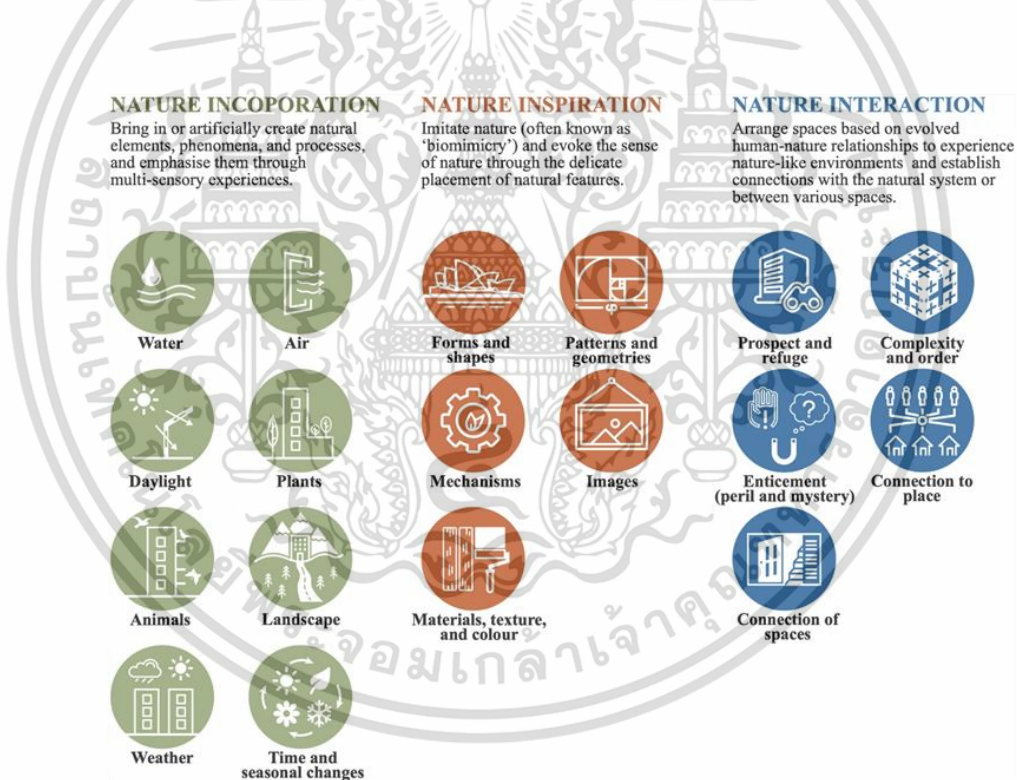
NATURE INCOPORATION
Bring in or artificially create natural elements, phenomena, and processes, and emphasise them through multi-sensory experiences.

Water
Air
Daylight
Plants
Animals
Landscape
Weather
Time and seasonal changes

NATURE INSPIRATION
Imitate nature (often known as 'biomimicry') and evoke the sense of nature through the delicate placement of natural features.

Forms and shapes
Patterns and geometries
Mechanisms
Images
Materials, texture, and colour

NATURE INTERACTION
Arrange spaces based on evolved human-nature relationships to experience nature-like environments and establish connections with the natural system or between various spaces.

Prospect and refuge
Complexity and order
Enticement (peril and mystery)
Connection to place
Connection of spaces

จอมเกล้าเจ้าคุณ